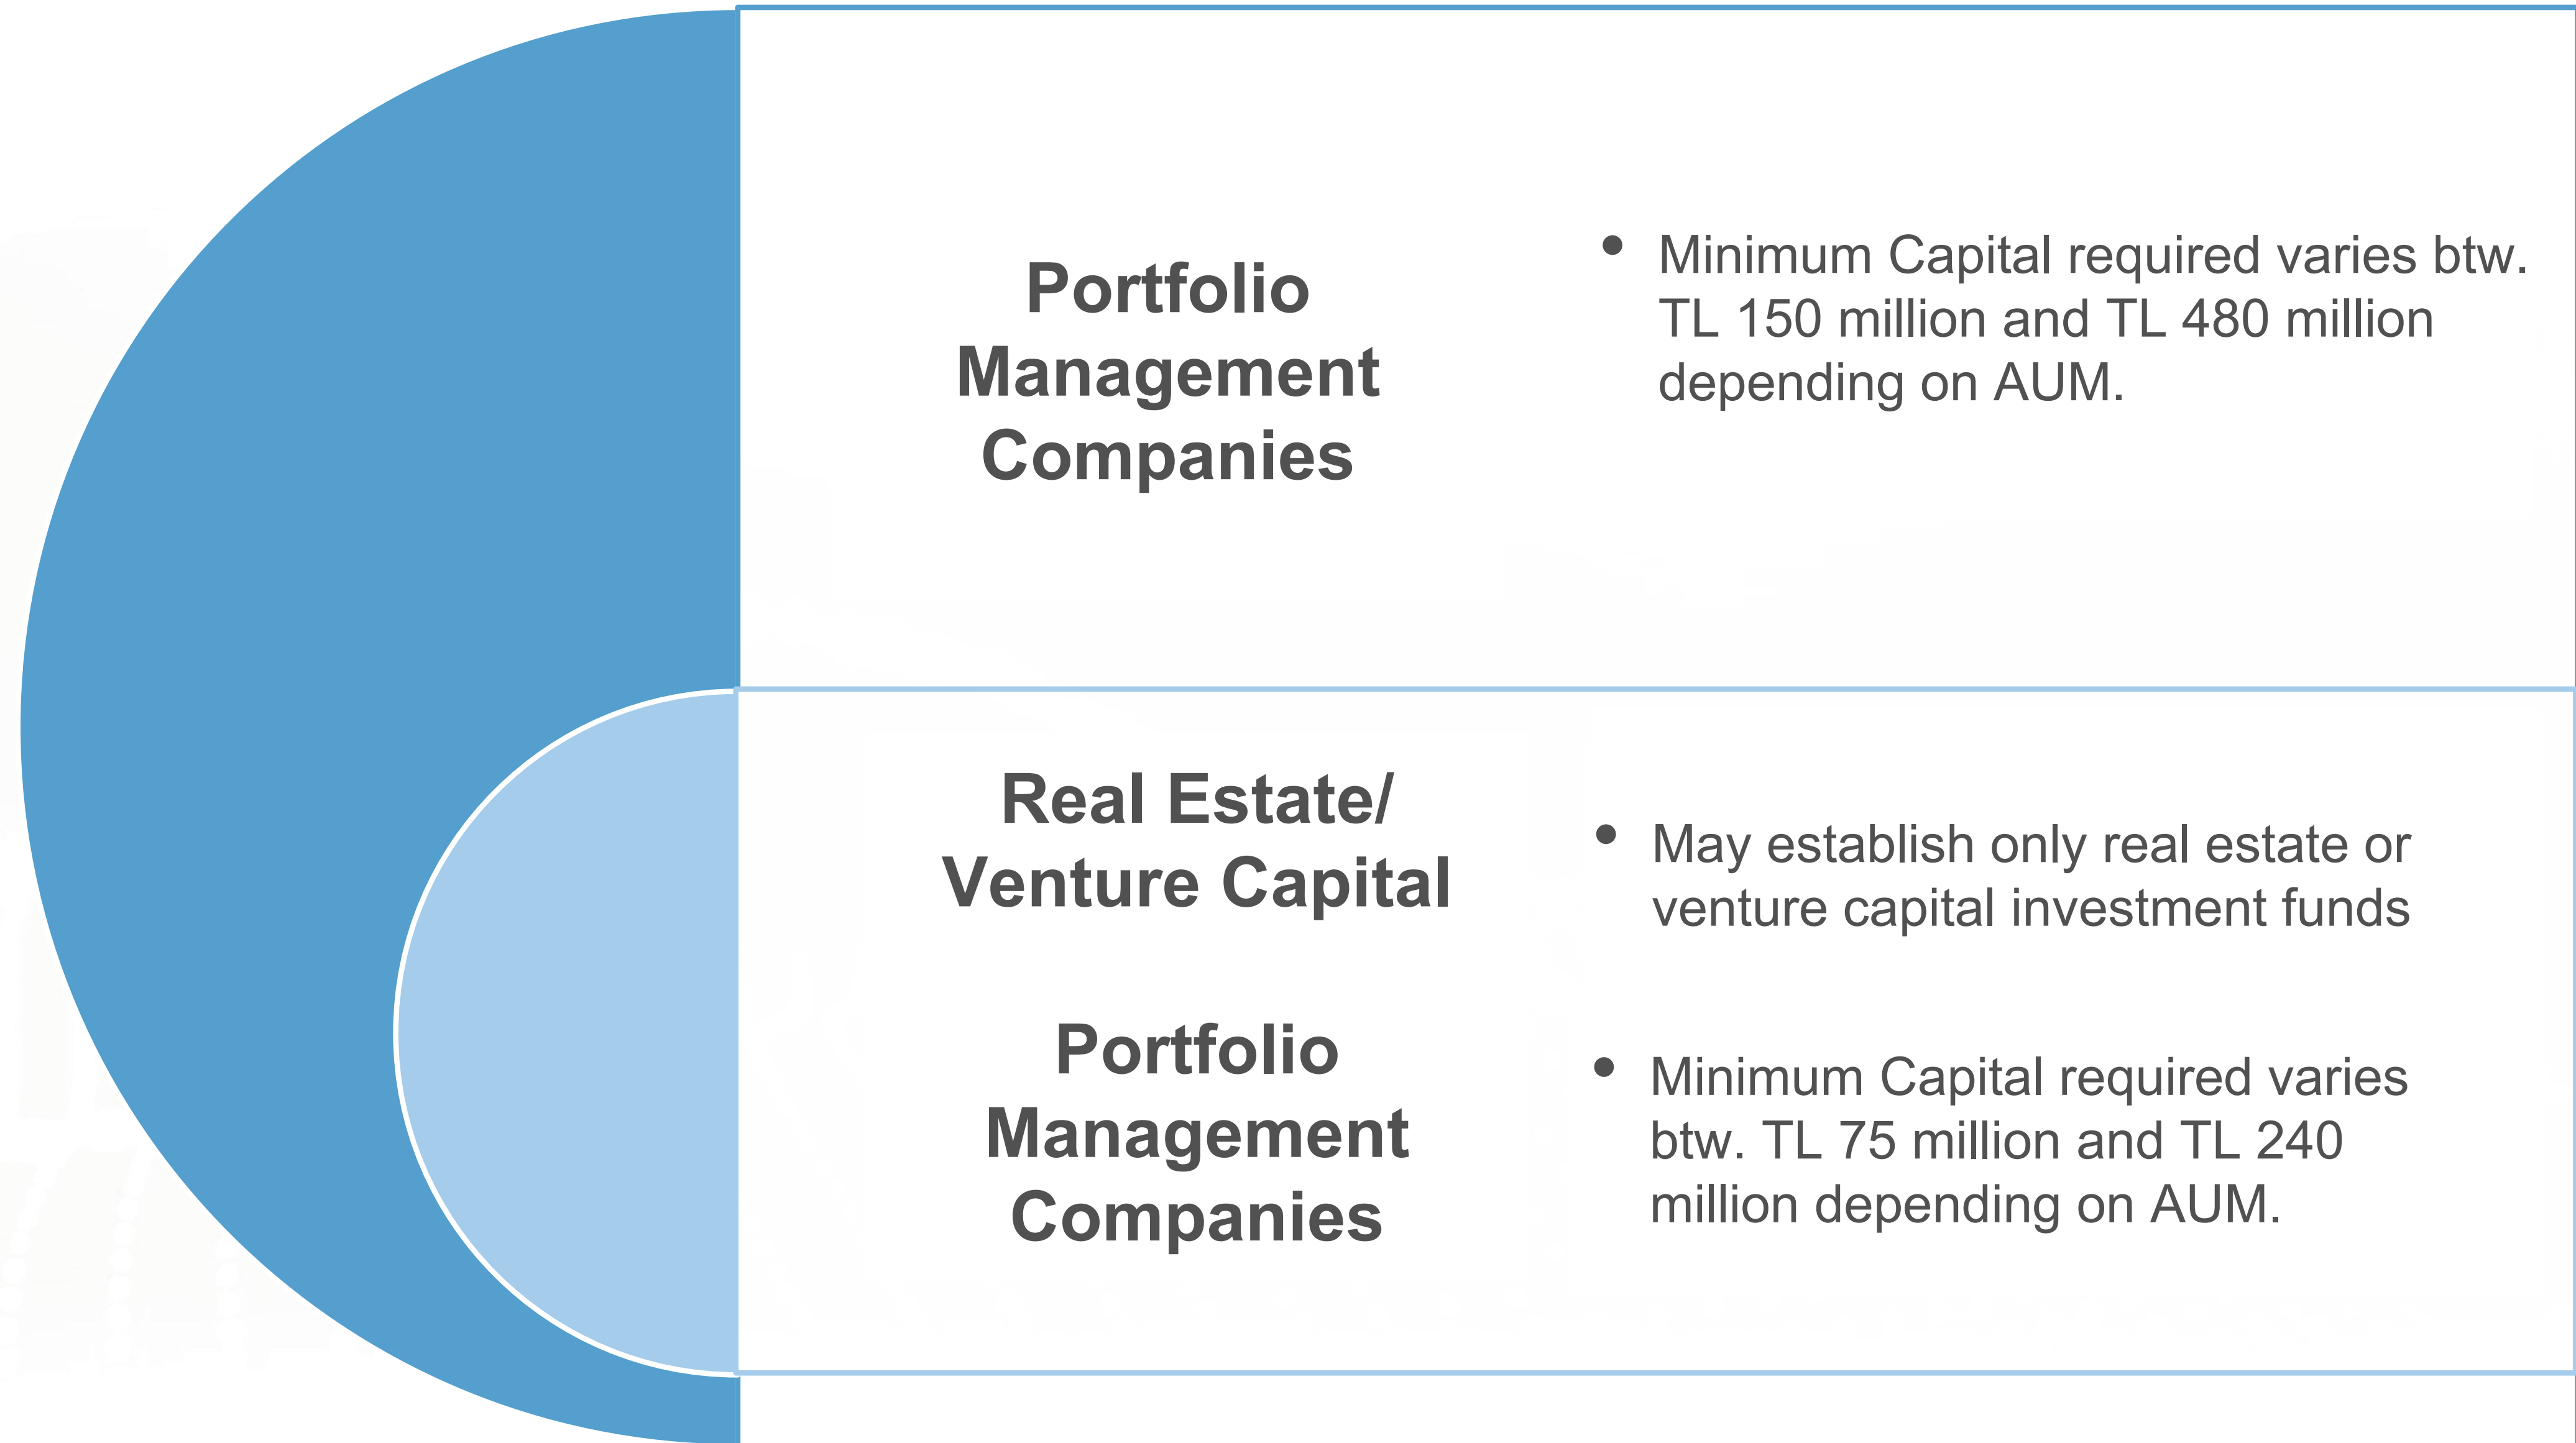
Portfolio Management Companies

• Minimum Capital required varies btw. TL 150 million and TL 480 million depending on AUM.

Real Estate/ Venture Capital

Portfolio Management Companies

• May establish only real estate or venture capital investment funds

• Minimum Capital required varies btw. TL 75 million and TL 240 million depending on AUM.